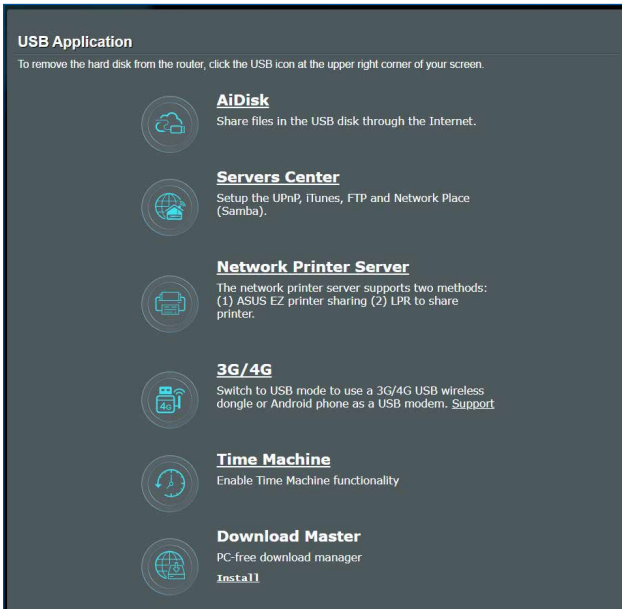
USB Application

To remove the hard disk from the router, click the USB icon at the upper right corner of your screen.

AiDisk
Share files in the USB disk through the Internet.

Servers Center
Setup the UPnP, iTunes, FTP and Network Place (Samba).

Network Printer Server
The network printer server supports two methods: (1) ASUS EZ printer sharing (2) LPR to share printer.

3G/4G
Switch to USB mode to use a 3G/4G USB wireless dongle or Android phone as a USB modem. Support

Time Machine
Enable Time Machine functionality

Download Master
PC-free download manager
Install